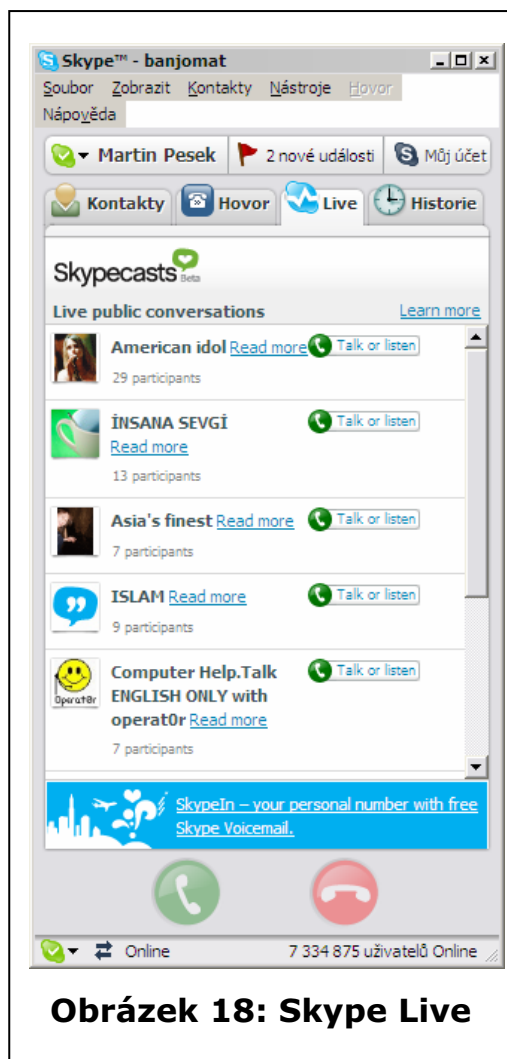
Skype™ - banjomat

Soubor Zobrazit Kontakty Nástroje Hovor Nápověda

Martin Pesek 2 nové události Můj účet

Kontakty Hovor Live Historie

Skypecasts Beta

Live public conversations Learn more

American idol Read more Talk or listen
29 participants

İNSANA SEVGİ Read more Talk or listen
13 participants

Asia's finest Read more Talk or listen
7 participants

ISLAM Read more Talk or listen
9 participants

Operat0r

Computer Help.Talk ENGLISH ONLY with operat0r Read more Talk or listen
7 participants

SkypeIn – your personal number with free Skype Voicemail.

Online 7 334 875 uživatelů Online

Obrázek 18: Skype Live